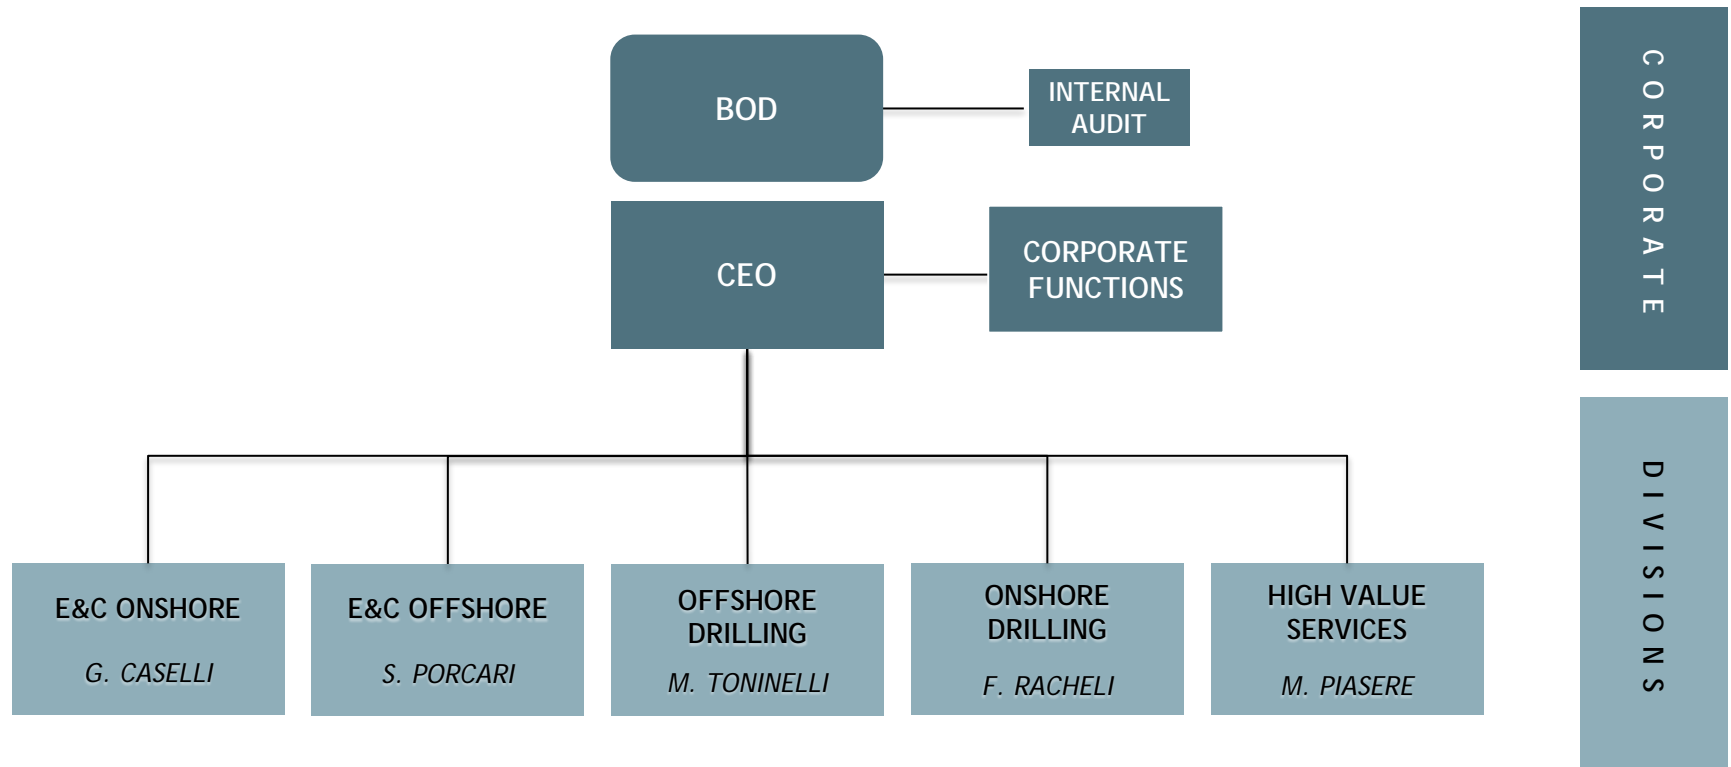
BOD

INTERNAL AUDIT

CEO

CORPORATE FUNCTIONS

E&C ONSHORE
G. CASELLI

E&C OFFSHORE
S. PORCARI

OFFSHORE DRILLING
M. TONINELLI

ONSHORE DRILLING
F. RACHELI

HIGH VALUE SERVICES
M. PIASERE

CORPORATE

DIVISIONS